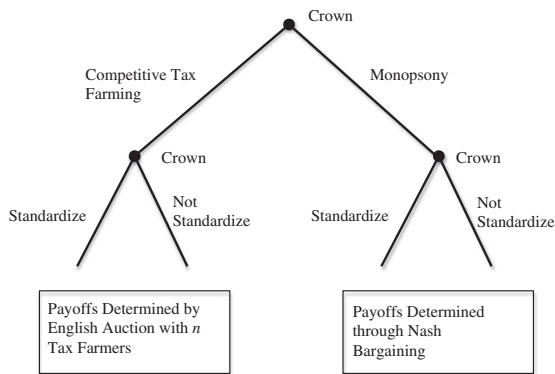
Crown

Competitive Tax Farming

Monopsony

Crown

Crown

Standardize

Not Standardize

Standardize

Not Standardize

Payoffs Determined by English Auction with $n$ Tax Farmers

Payoffs Determined through Nash Bargaining